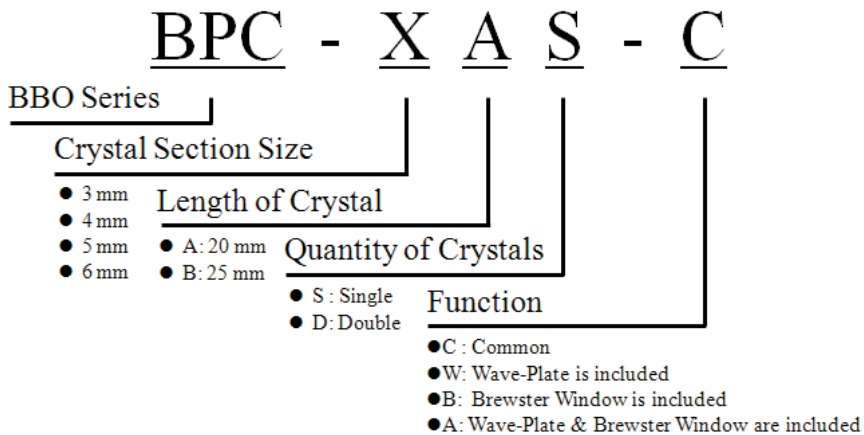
BPC - X A S - C

BBO Series

Crystal Section Size

● 3 mm
● 4 mm
● 5 mm
● 6 mm

Length of Crystal

● A: 20 mm
● B: 25 mm

Quantity of Crystals

● S : Single
● D: Double

Function

●C : Common
●W: Wave-Plate is included
●B: Brewster Window is included
●A: Wave-Plate & Brewster Window are included